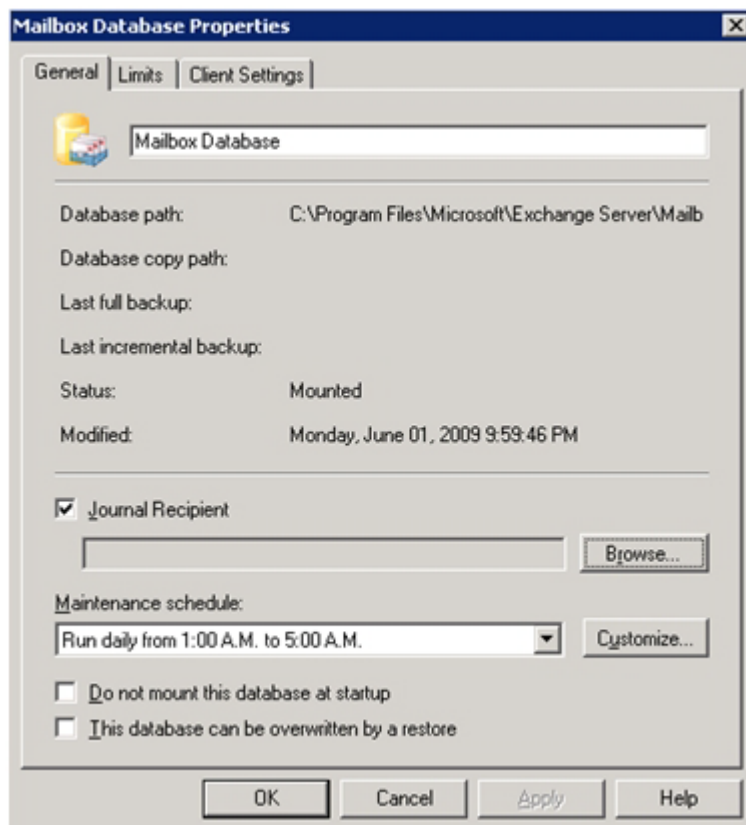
Mailbox Database Properties

General | Limits | Client Settings

Mailbox Database

Database path: C:\Program Files\Microsoft\Exchange Server\Mailb

Database copy path:

Last full backup:

Last incremental backup:

Status: Mounted

Modified: Monday, June 01, 2009 9:59:46 PM

Journal Recipient

Browse...

Maintenance schedule:

Run daily from 1:00 A.M. to 5:00 A.M.

Customize...

Do not mount this database at startup

This database can be overwritten by a restore

OK Cancel Apply Help